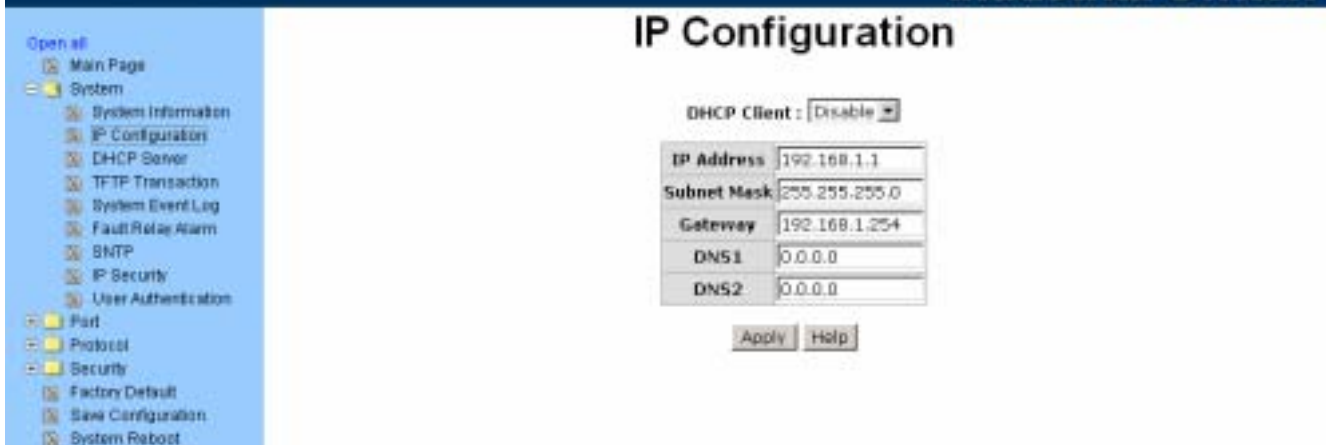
Open all
Main Page
System
System Information
IP Configuration
DHCP Server
TFTP Transaction
System Event Log
Fault Relay Alarm
SNTP
IP Security
User Authentication
Port
Protocol
Security
Factory Default
Save Configuration
System Reboot

IP Configuration

DHCP Client : Disable

| IP Address | 192.168.1.1 |
|---|---|
| Subnet Mask | 255.255.255.0 |
| Gateway | 192.168.1.254 |
| DNS1 | 0.0.0.0 |
| DNS2 | 0.0.0.0 |

Apply Help